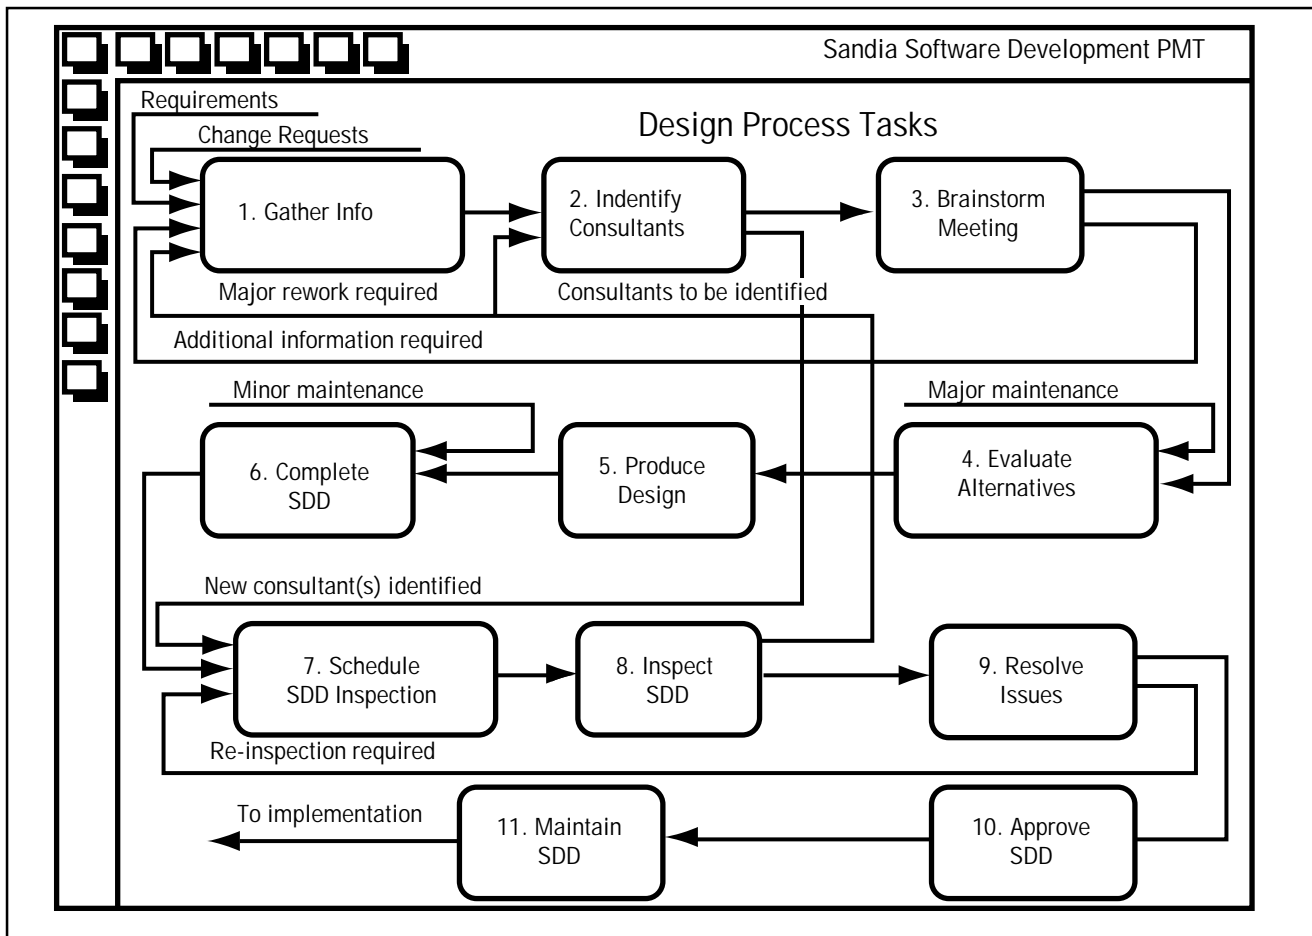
Sandia Software Development PMT

Design Process Tasks

Requirements

Change Requests

1. Gather Info

2. Indentify Consultants

3. Brainstorm Meeting

Major rework required

Consultants to be identified

Additional information required

Minor maintenance

Major maintenance

6. Complete SDD

5. Produce Design

4. Evaluate Alternatives

New consultant(s) identified

7. Schedule SDD Inspection

8. Inspect SDD

9. Resolve Issues

Re-inspection required

To implementation

11. Maintain SDD

10. Approve SDD